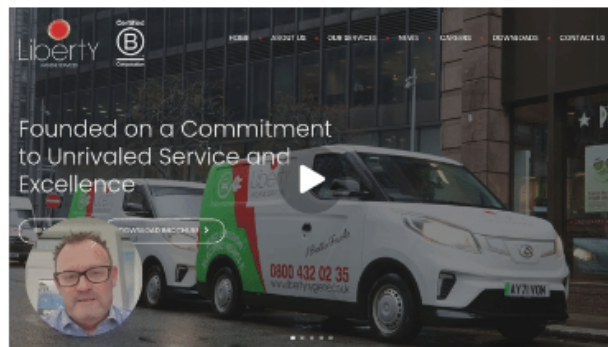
Liberty

Certified
B
Corporation

HOME ABOUT US OUR SERVICES NEWS CAREERS DOWNLOADS CONTACT US

Founded on a Commitment to Unrivaled Service and Excellence

DOWNLOAD BROCHURE

0800 432 02 35
www.libertyhygiene.co.uk

AY70 VOM